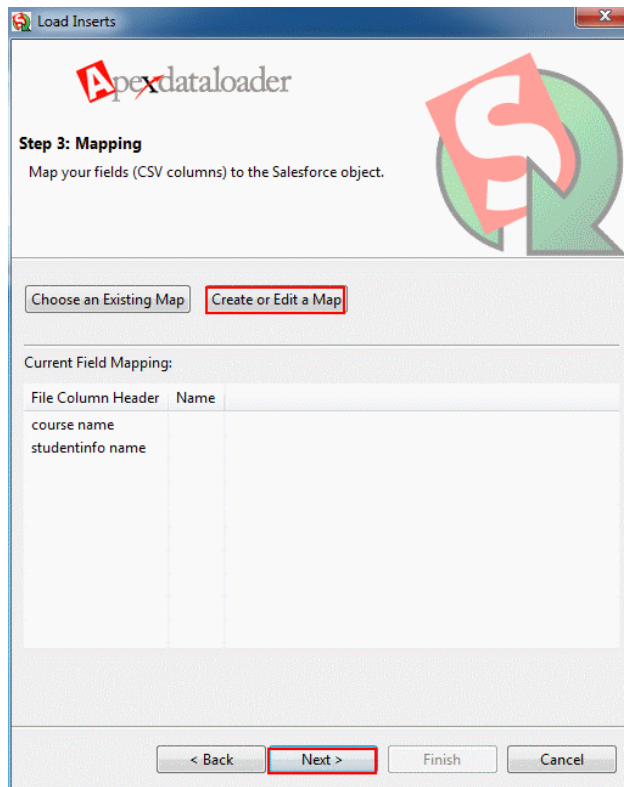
Load Inserts

Apexdataloader

Step 3: Mapping

Map your fields (CSV columns) to the Salesforce object.

Choose an Existing Map

Create or Edit a Map

Current Field Mapping:

| File Column Header | Name |
|---|---|
| course name | |
| studentinfo name | |

< Back

Next >

Finish

Cancel